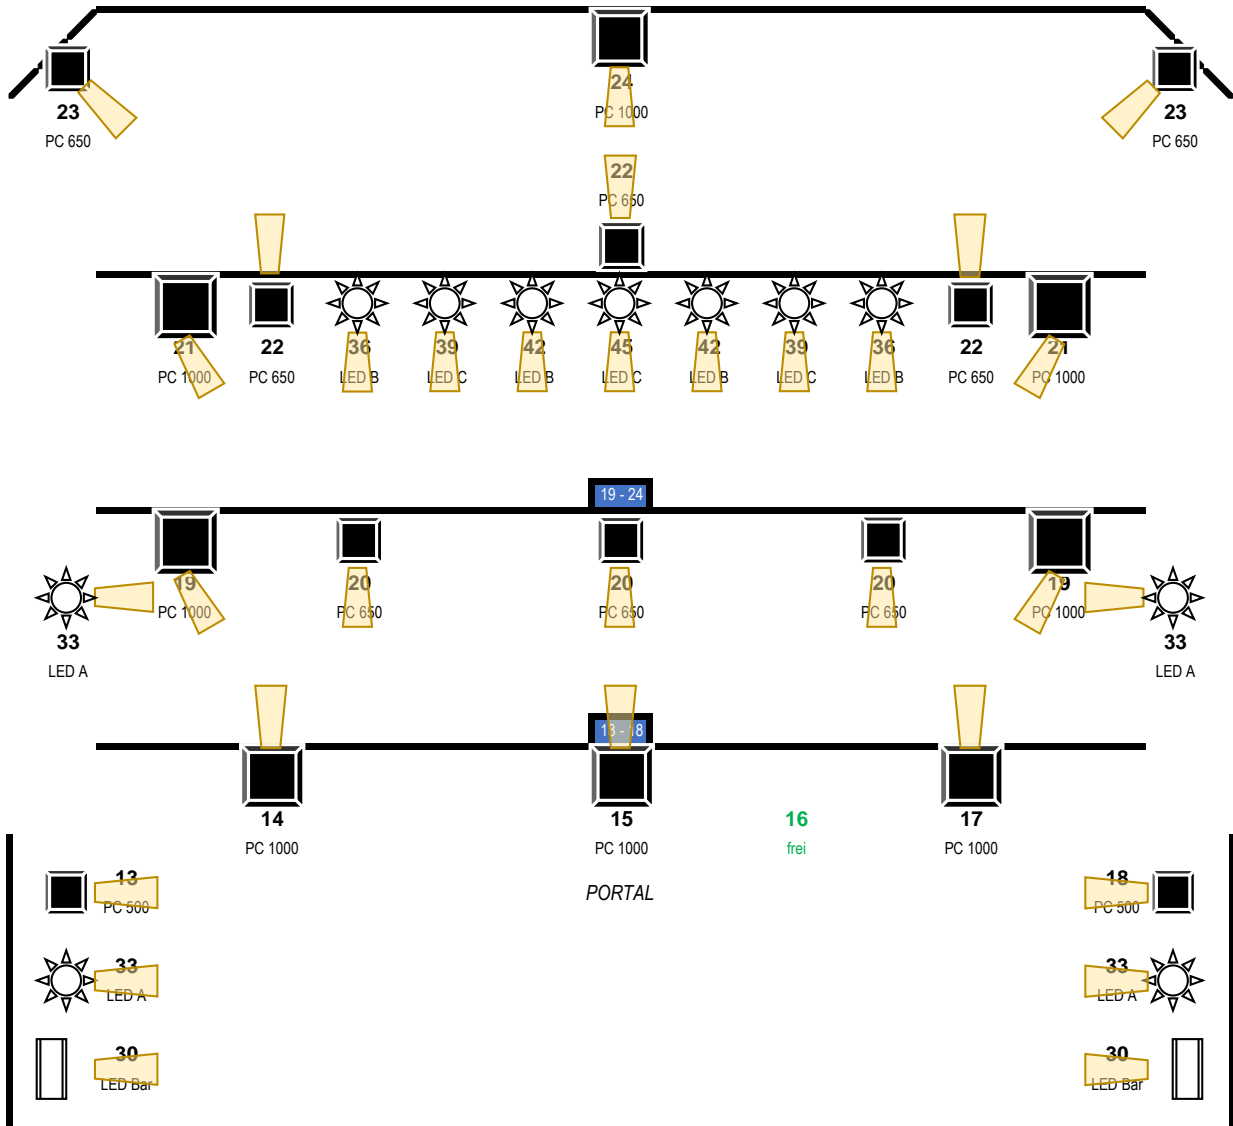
23
PC 650

24
PC 1000

23
PC 650

22
PC 650

21
PC 1000

22
PC 650

36
LED B

39
LED C

42
LED B

45
LED C

42
LED B

39
LED C

36
LED B

22
PC 650

21
PC 1000

19 - 24

33
LED A

19
PC 1000

20
PC 650

20
PC 650

20
PC 650

19
PC 1000

33
LED A

13 - 18

14
PC 1000

15
PC 1000

16
frei

17
PC 1000

13
PC 500

PORTAL

18
PC 500

33
LED A

33
LED A

30
LED Bar

30
LED Bar